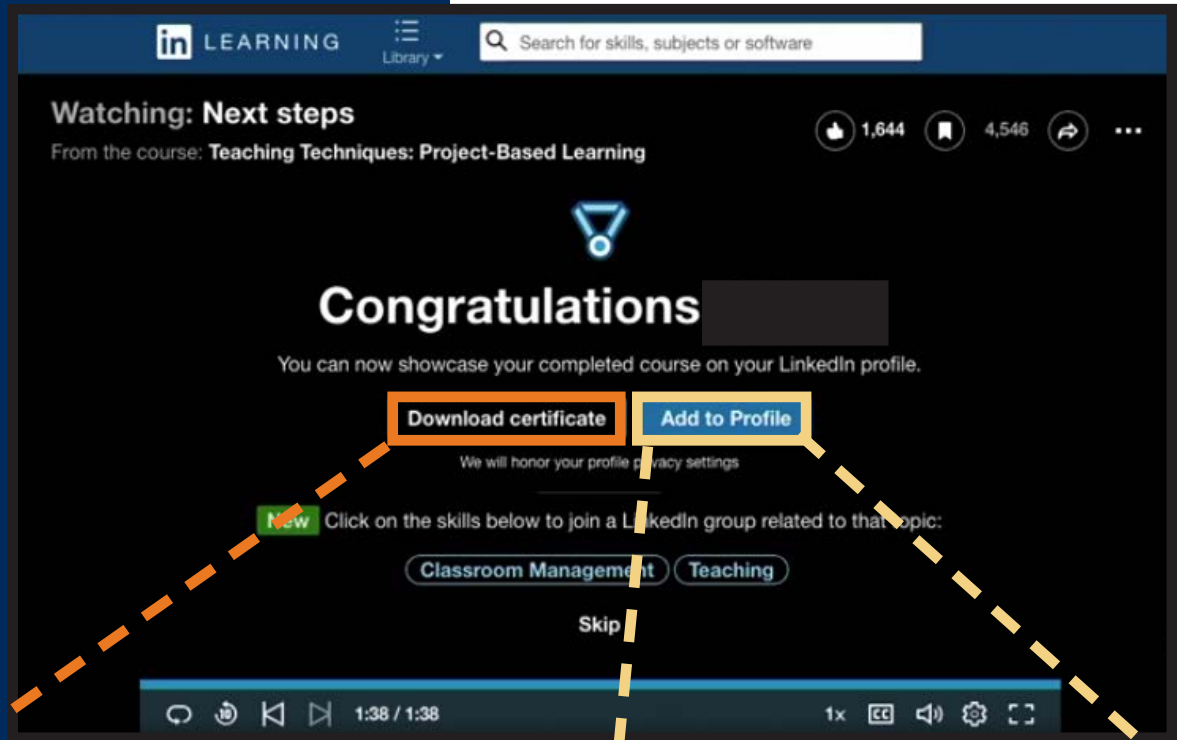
in LEARNING
Library
Search for skills, subjects or software

Watching: Next steps
From the course: Teaching Techniques: Project-Based Learning

1,644
4,546

Congratulations

You can now showcase your completed course on your LinkedIn profile.

Download certificate
Add to Profile

We will honor your profile privacy settings

New Click on the skills below to join a LinkedIn group related to that topic:

Classroom Management
Teaching

Skip

1:38 / 1:38
1x